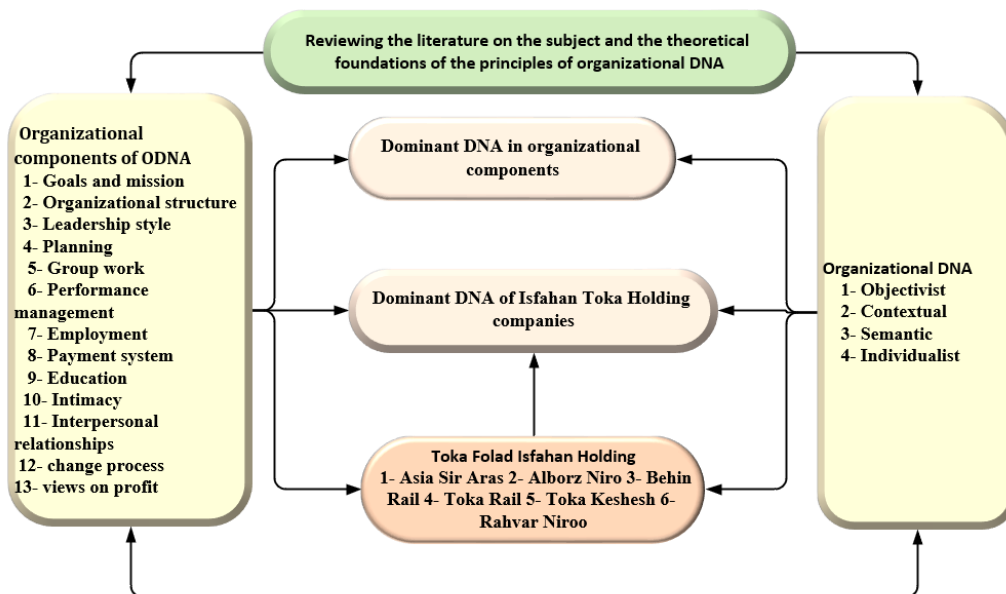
Reviewing the literature on the subject and the theoretical foundations of the principles of organizational DNA

Organizational components of ODNA
1- Goals and mission
2- Organizational structure
3- Leadership style
4- Planning
5- Group work
6- Performance management
7- Employment
8- Payment system
9- Education
10- Intimacy
11- Interpersonal relationships
12- change process
13- views on profit

Dominant DNA in organizational components

Dominant DNA of Isfahan Toka Holding companies

Toka Folad Isfahan Holding
1- Asia Sir Aras 2- Alborz Niro 3- Behin Rail 4- Toka Rail 5- Toka Keshesh 6- Rahvar Niroo

Organizational DNA
1- Objectivist
2- Contextual
3- Semantic
4- Individualist